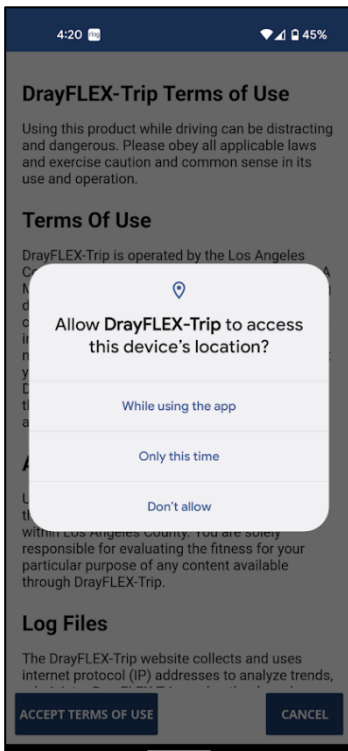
4:20 45%

DrayFLEX-Trip Terms of Use

Using this product while driving can be distracting and dangerous. Please obey all applicable laws and exercise caution and common sense in its use and operation.

Terms Of Use

DrayFLEX-Trip is operated by the Los Angeles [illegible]

Allow DrayFLEX-Trip to access this device's location?

While using the app

Only this time

Don't allow

within Los Angeles County. You are solely responsible for evaluating the fitness for your particular purpose of any content available through DrayFLEX-Trip.

Log Files

The DrayFLEX-Trip website collects and uses internet protocol (IP) addresses to analyze trends, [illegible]

ACCEPT TERMS OF USE

CANCEL